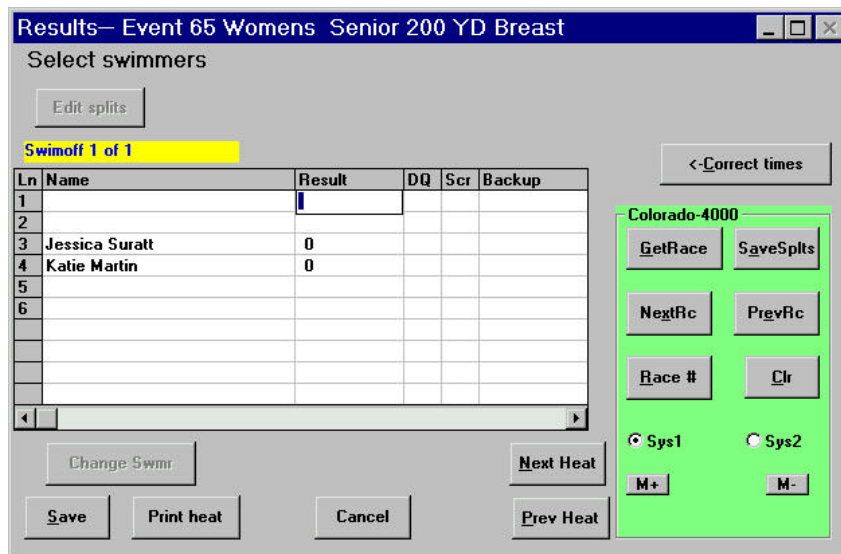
Results— Event 65 Womens Senior 200 YD Breast

Select swimmers

Edit splits

Swimoff 1 of 1

<-Correct times

| Ln | Name | Result | DQ | Scr | Backup |
|---|---|---|---|---|---|
| 1 | | | | | |
| 2 | | | | | |
| 3 | Jessica Suratt | 0 | | | |
| 4 | Katie Martin | 0 | | | |
| 5 | | | | | |
| 6 | | | | | |

Colorado-4000

GetRace SaveSplts

NextRc PrevRc

Race # Clr

Sys1 Sys2

M+ M-

Change Swmr

Next Heat

Save Print heat Cancel Prev Heat